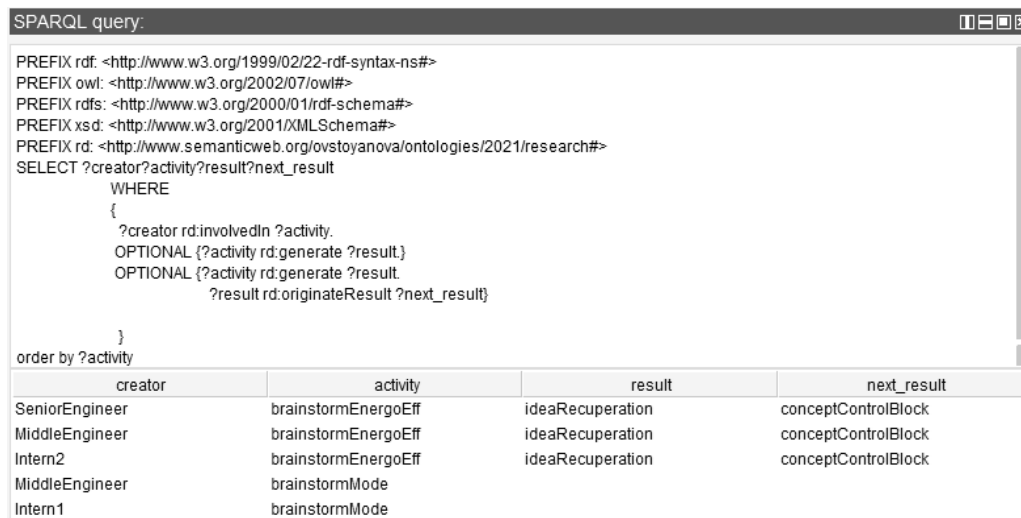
SPARQL query:

PREFIX rdf: <http://www.w3.org/1999/02/22-rdf-syntax-ns#>
PREFIX owl: <http://www.w3.org/2002/07/owl#>
PREFIX rdfs: <http://www.w3.org/2000/01/rdf-schema#>
PREFIX xsd: <http://www.w3.org/2001/XMLSchema#>
PREFIX rd: <http://www.semanticweb.org/ovstoyanova/ontologies/2021/research#>
SELECT ?creator?activity?result?next_result
WHERE
{
?creator rd:involvedIn ?activity.
OPTIONAL {?activity rd:generate ?result.}
OPTIONAL {?activity rd:generate ?result.
?result rd:originateResult ?next_result}

}
order by ?activity

| creator | activity | result | next_result |
|---|---|---|---|
| SeniorEngineer | brainstormEnergoEff | ideaRecuperation | conceptControlBlock |
| MiddleEngineer | brainstormEnergoEff | ideaRecuperation | conceptControlBlock |
| Intern2 | brainstormEnergoEff | ideaRecuperation | conceptControlBlock |
| MiddleEngineer | brainstormMode | | |
| Intern1 | brainstormMode | | |